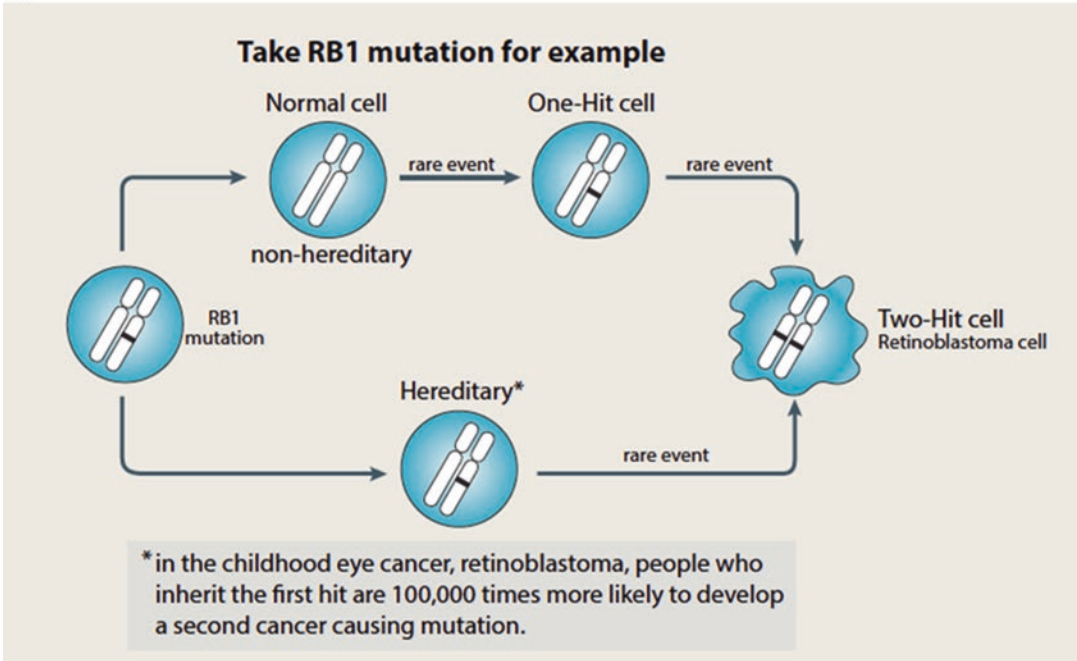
Take RB1 mutation for example

Normal cell

rare event

One-Hit cell

rare event

non-hereditary

RB1 mutation

Two-Hit cell
Retinoblastoma cell

Hereditary*

rare event

*in the childhood eye cancer, retinoblastoma, people who inherit the first hit are 100,000 times more likely to develop a second cancer causing mutation.